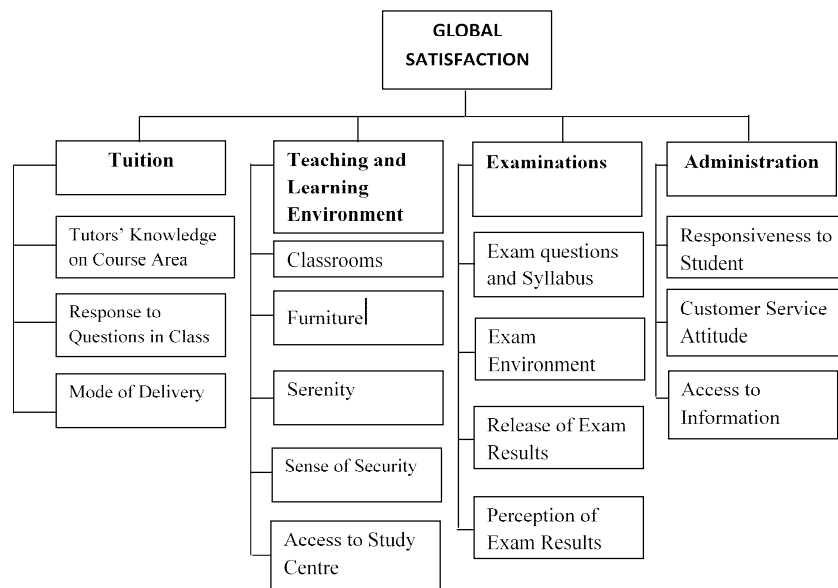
GLOBAL SATISFACTION

Tuition

Tutors' Knowledge on Course Area

Response to Questions in Class

Mode of Delivery

Teaching and Learning Environment

Classrooms

Furniture

Serenity

Sense of Security

Access to Study Centre

Examinations

Exam questions and Syllabus

Exam Environment

Release of Exam Results

Perception of Exam Results

Administration

Responsiveness to Student

Customer Service Attitude

Access to Information